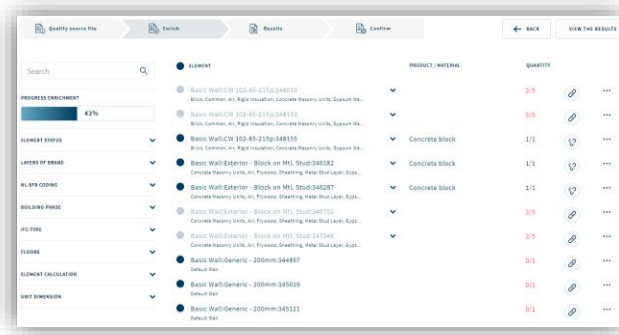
Quality source file
Enrich
Results
Confirm
← BACK
VIEW THE RESULTS

Search

PROGRESS ENRICHMENT
42%

ELEMENT STATUS
LAYERS OF BRAND
NL-SFB CODING
BUILDING PHASE
IFC-TYPE
FLOORS
ELEMENT CALCULATION
UNIT DIMENSION

| ELEMENT | PRODUCT / MATERIAL | QUANTITY |
|---|---|---|
| Basic Wall:CW 102-85-215p:348010 Brick, Common, Air, Rigid insulation, Concrete Masonry Units, Gypsum Wa... | | 3/5 |
| Basic Wall:CW 102-85-215p:348103 Brick, Common, Air, Rigid insulation, Concrete Masonry Units, Gypsum Wa... | | 3/5 |
| Basic Wall:CW 102-85-215p:348155 Brick, Common, Air, Rigid insulation, Concrete Masonry Units, Gypsum Wa... | Concrete block | 1/1 |
| Basic Wall:Exterior - Block on Mtl. Stud:346182 Concrete Masonry Units, Air, Plywood, Sheathing, Metal Stud Layer, Gyps... | Concrete block | 1/1 |
| Basic Wall:Exterior - Block on Mtl. Stud:346287 Concrete Masonry Units, Air, Plywood, Sheathing, Metal Stud Layer, Gyps... | Concrete block | 1/1 |
| Basic Wall:Exterior - Block on Mtl. Stud:346701 Concrete Masonry Units, Air, Plywood, Sheathing, Metal Stud Layer, Gyps... | | 3/5 |
| Basic Wall:Exterior - Block on Mtl. Stud:347346 Concrete Masonry Units, Air, Plywood, Sheathing, Metal Stud Layer, Gyps... | | 3/5 |
| Basic Wall:Generic - 200mm:344807 Default Wall | | 0/1 |
| Basic Wall:Generic - 200mm:345019 Default Wall | | 0/1 |
| Basic Wall:Generic - 200mm:345121 Default Wall | | 0/1 |